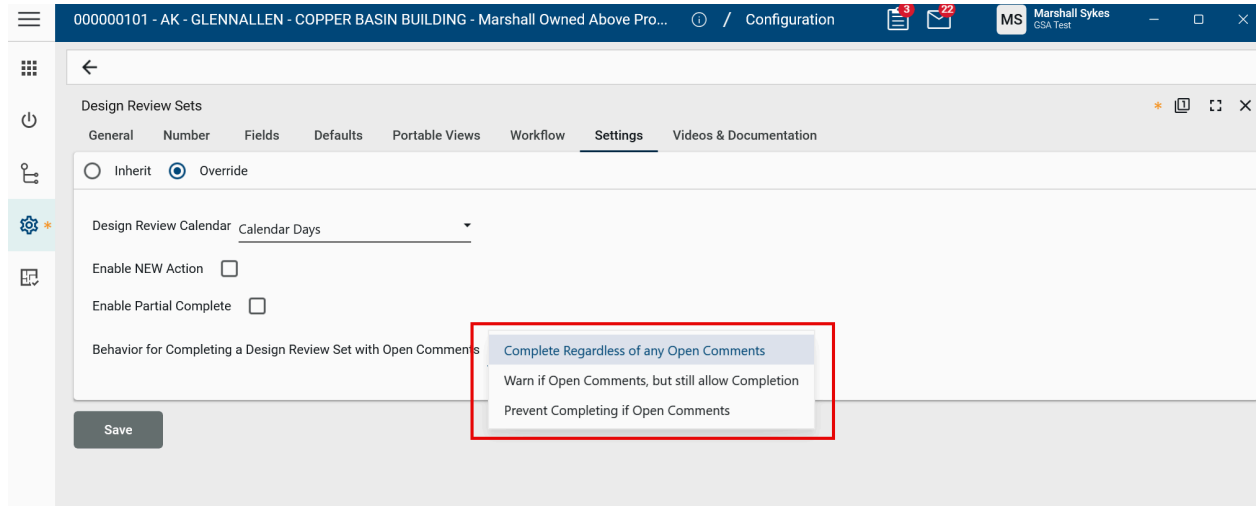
000000101 - AK - GLENNALLEN - COPPER BASIN BUILDING - Marshall Owned Above Pro... ⓘ / Configuration

3 22

MS Marshall Sykes
GSA Test

Design Review Sets

General Number Fields Defaults Portable Views Workflow Settings Videos & Documentation

Inherit Override

Design Review Calendar Calendar Days

Enable NEW Action

Enable Partial Complete

Behavior for Completing a Design Review Set with Open Comments

Complete Regardless of any Open Comments
Warn if Open Comments, but still allow Completion
Prevent Completing if Open Comments

Save